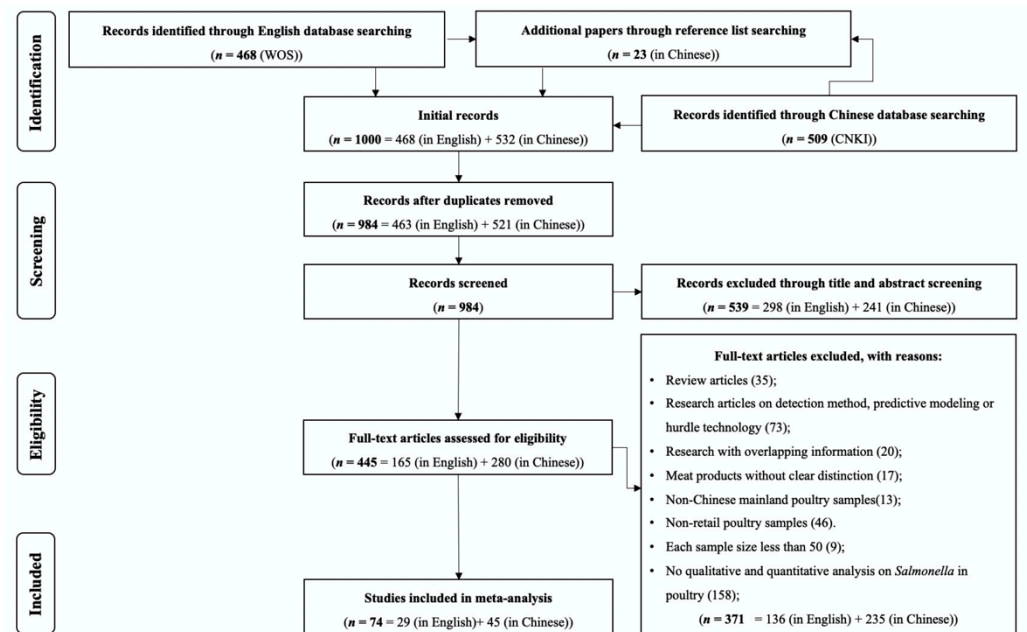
Identification

Records identified through English database searching
($n$ = **468** (WOS))

Additional papers through reference list searching
($n$ = **23** (in Chinese))

Initial records
($n$ = **1000** = 468 (in English) + 532 (in Chinese))

Records identified through Chinese database searching
($n$ = **509** (CNKI))

Screening

Records after duplicates removed
($n$ = **984** = 463 (in English) + 521 (in Chinese))

Records screened
($n$ = **984**)

Records excluded through title and abstract screening
($n$ = **539** = 298 (in English) + 241 (in Chinese))

Eligibility

Full-text articles assessed for eligibility
($n$ = **445** = 165 (in English) + 280 (in Chinese))

Full-text articles excluded, with reasons:
• Review articles (35);
• Research articles on detection method, predictive modeling or hurdle technology (73);
• Research with overlapping information (20);
• Meat products without clear distinction (17);
• Non-Chinese mainland poultry samples(13);
• Non-retail poultry samples (46).
• Each sample size less than 50 (9);
• No qualitative and quantitative analysis on *Salmonella* in poultry (158);
($n$ = **371** = 136 (in English) + 235 (in Chinese))

Included

Studies included in meta-analysis
($n$ = **74** = 29 (in English)+ 45 (in Chinese))